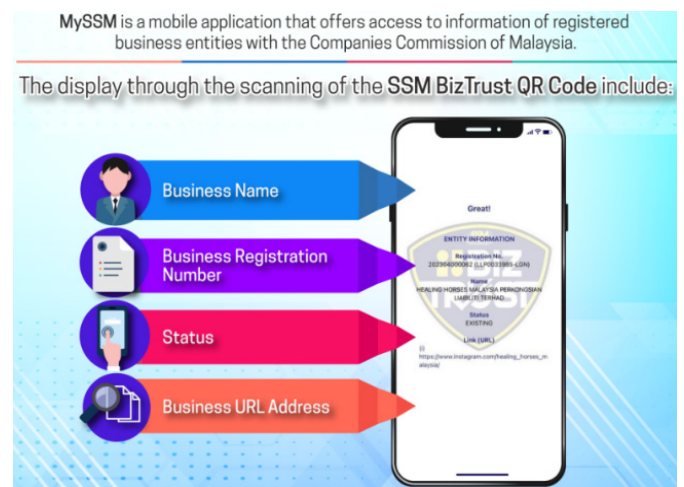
MySSM is a mobile application that offers access to information of registered business entities with the Companies Commission of Malaysia.

The display through the scanning of the SSM BizTrust QR Code include:

Business Name

Business Registration Number

Status

Business URL Address

Great!

ENTITY INFORMATION

Registration No.
202304000062 (LLP0033985-LGN)

Name
HEALING HORSES MALAYSIA PERKONGSIAN LIABILITI TERHAD

Status
EXISTING

Link (URL)
https://www.instagram.com/healing_horses_malaysia/